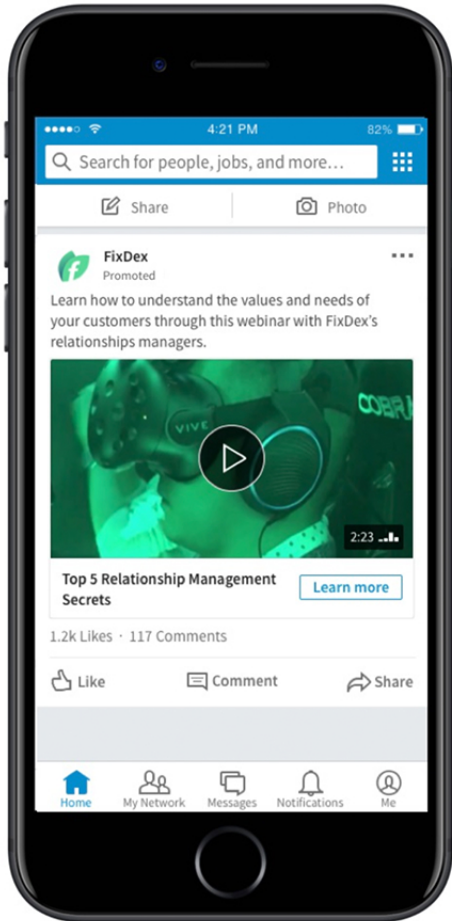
4:21 PM
82%

Search for people, jobs, and more...

Share
Photo

FixDex
Promoted

Learn how to understand the values and needs of your customers through this webinar with FixDex's relationships managers.

VIVE
COBRA
2:23

Top 5 Relationship Management Secrets
Learn more

1.2k Likes · 117 Comments

Like
Comment
Share

Home
My Network
Messages
Notifications
Me